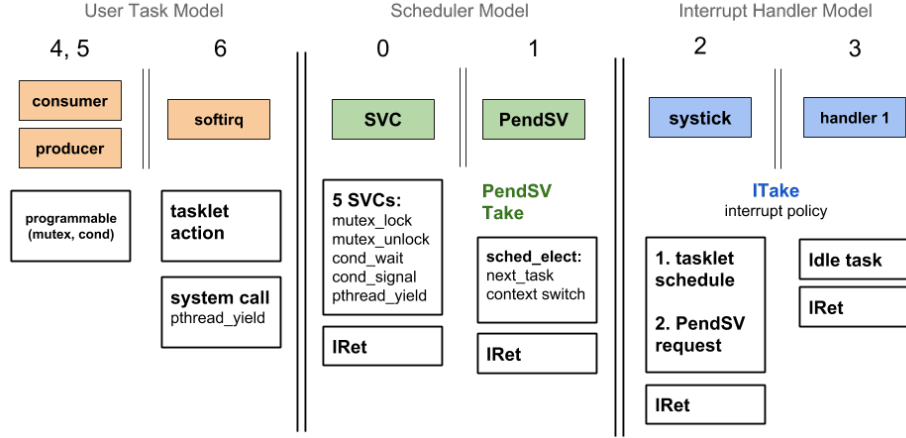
User Task Model

4, 5

consumer

producer

programmable (mutex, cond)

6

softirq

tasklet action

system call
pthread_yield

Scheduler Model

0

SVC

5 SVCs:
mutex_lock
mutex_unlock
cond_wait
cond_signal
pthread_yield

IRet

1

PendSV

PendSV Take

sched_elect:
next_task
context switch

IRet

Interrupt Handler Model

2

systick

ITake
interrupt policy

1. tasklet schedule

2. PendSV request

IRet

3

handler 1

Idle task

IRet